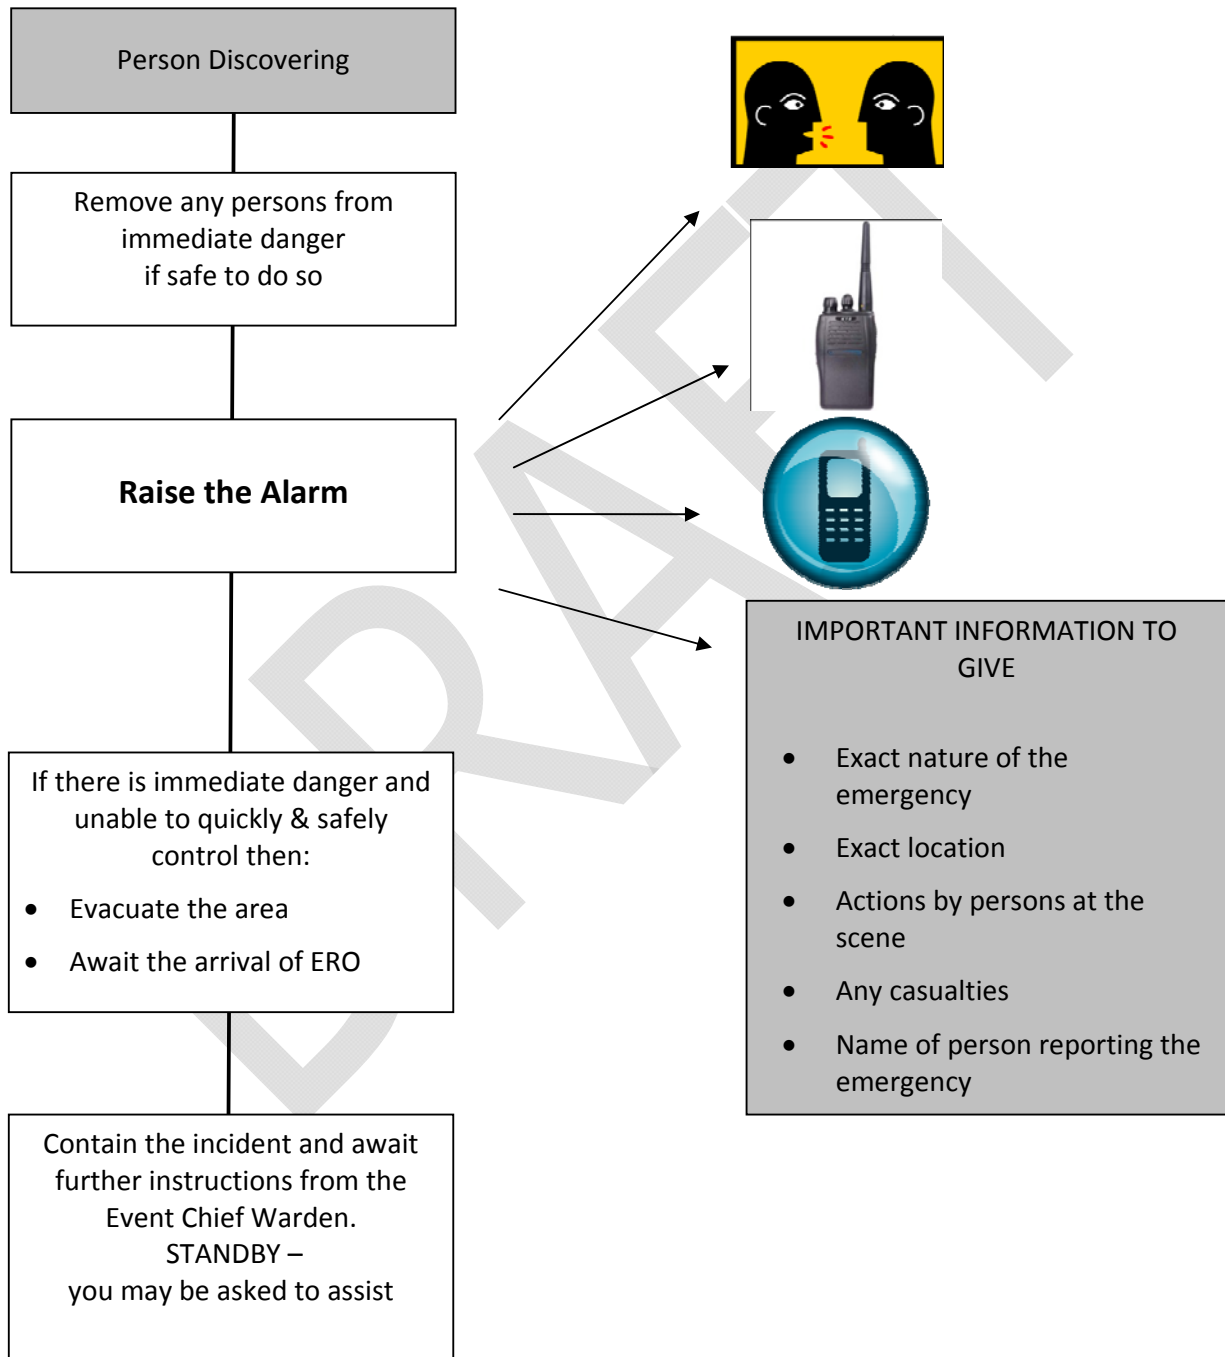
Person Discovering

Remove any persons from immediate danger
if safe to do so

**Raise the Alarm**

If there is immediate danger and unable to quickly & safely control then:

- Evacuate the area
- Await the arrival of ERO

Contain the incident and await further instructions from the Event Chief Warden.
STANDBY –
you may be asked to assist

IMPORTANT INFORMATION TO GIVE

- Exact nature of the emergency
- Exact location
- Actions by persons at the scene
- Any casualties
- Name of person reporting the emergency

DRAFT